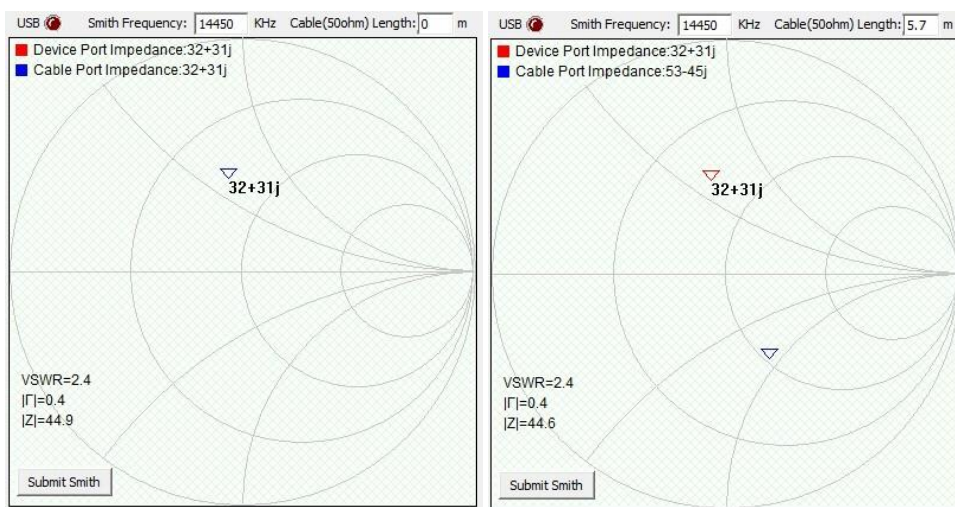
USB Smith Frequency: 14450 KHz Cable(50ohm) Length: 0 m

Device Port Impedance:32+31j
Cable Port Impedance:32+31j

32+31j

VSWR=2.4
|Γ|=0.4
|Z|=44.9

Submit Smith

USB Smith Frequency: 14450 KHz Cable(50ohm) Length: 5.7 m

Device Port Impedance:32+31j
Cable Port Impedance:53-45j

32+31j

VSWR=2.4
|Γ|=0.4
|Z|=44.6

Submit Smith